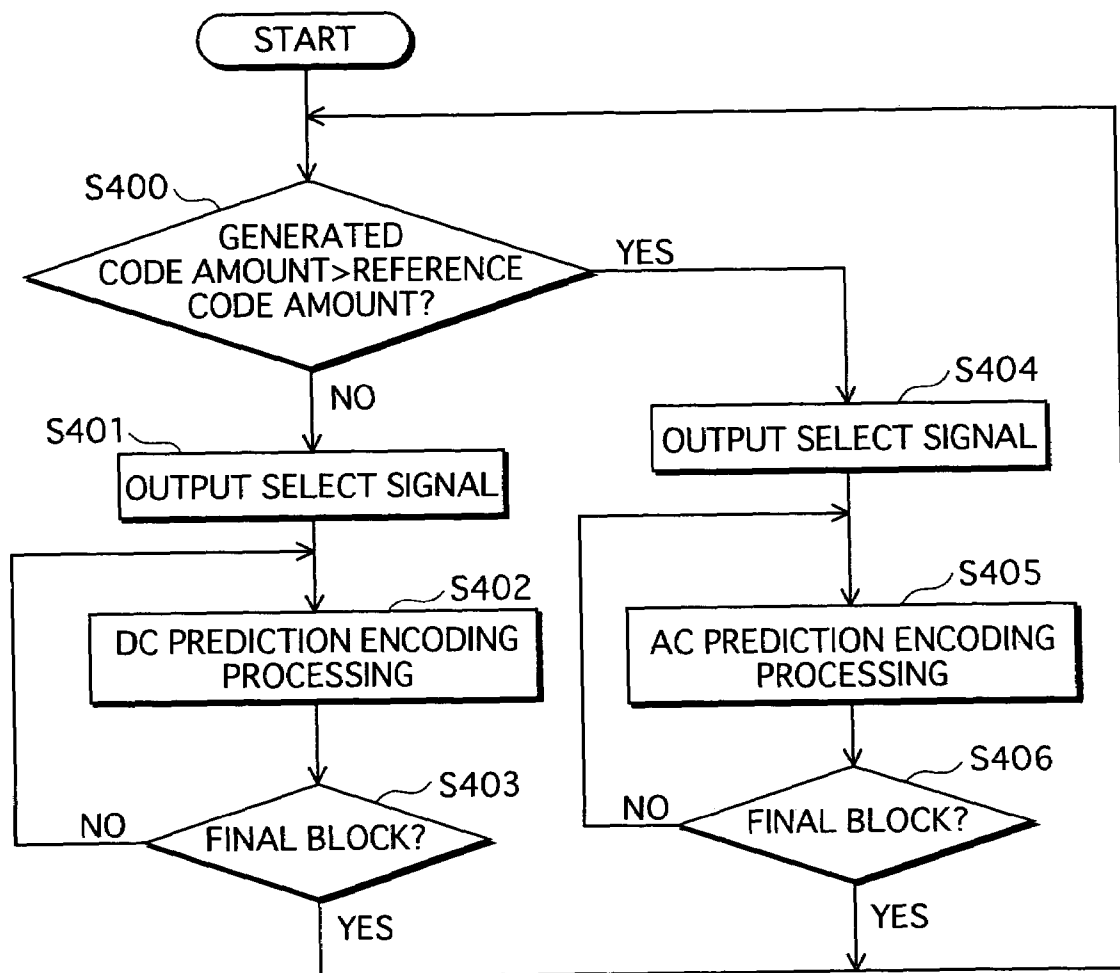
START

S400

GENERATED CODE AMOUNT>REFERENCE CODE AMOUNT?

YES

NO

S401

OUTPUT SELECT SIGNAL

S402

DC PREDICTION ENCODING PROCESSING

S403

NO

FINAL BLOCK?

YES

S404

OUTPUT SELECT SIGNAL

S405

AC PREDICTION ENCODING PROCESSING

S406

NO

FINAL BLOCK?

YES